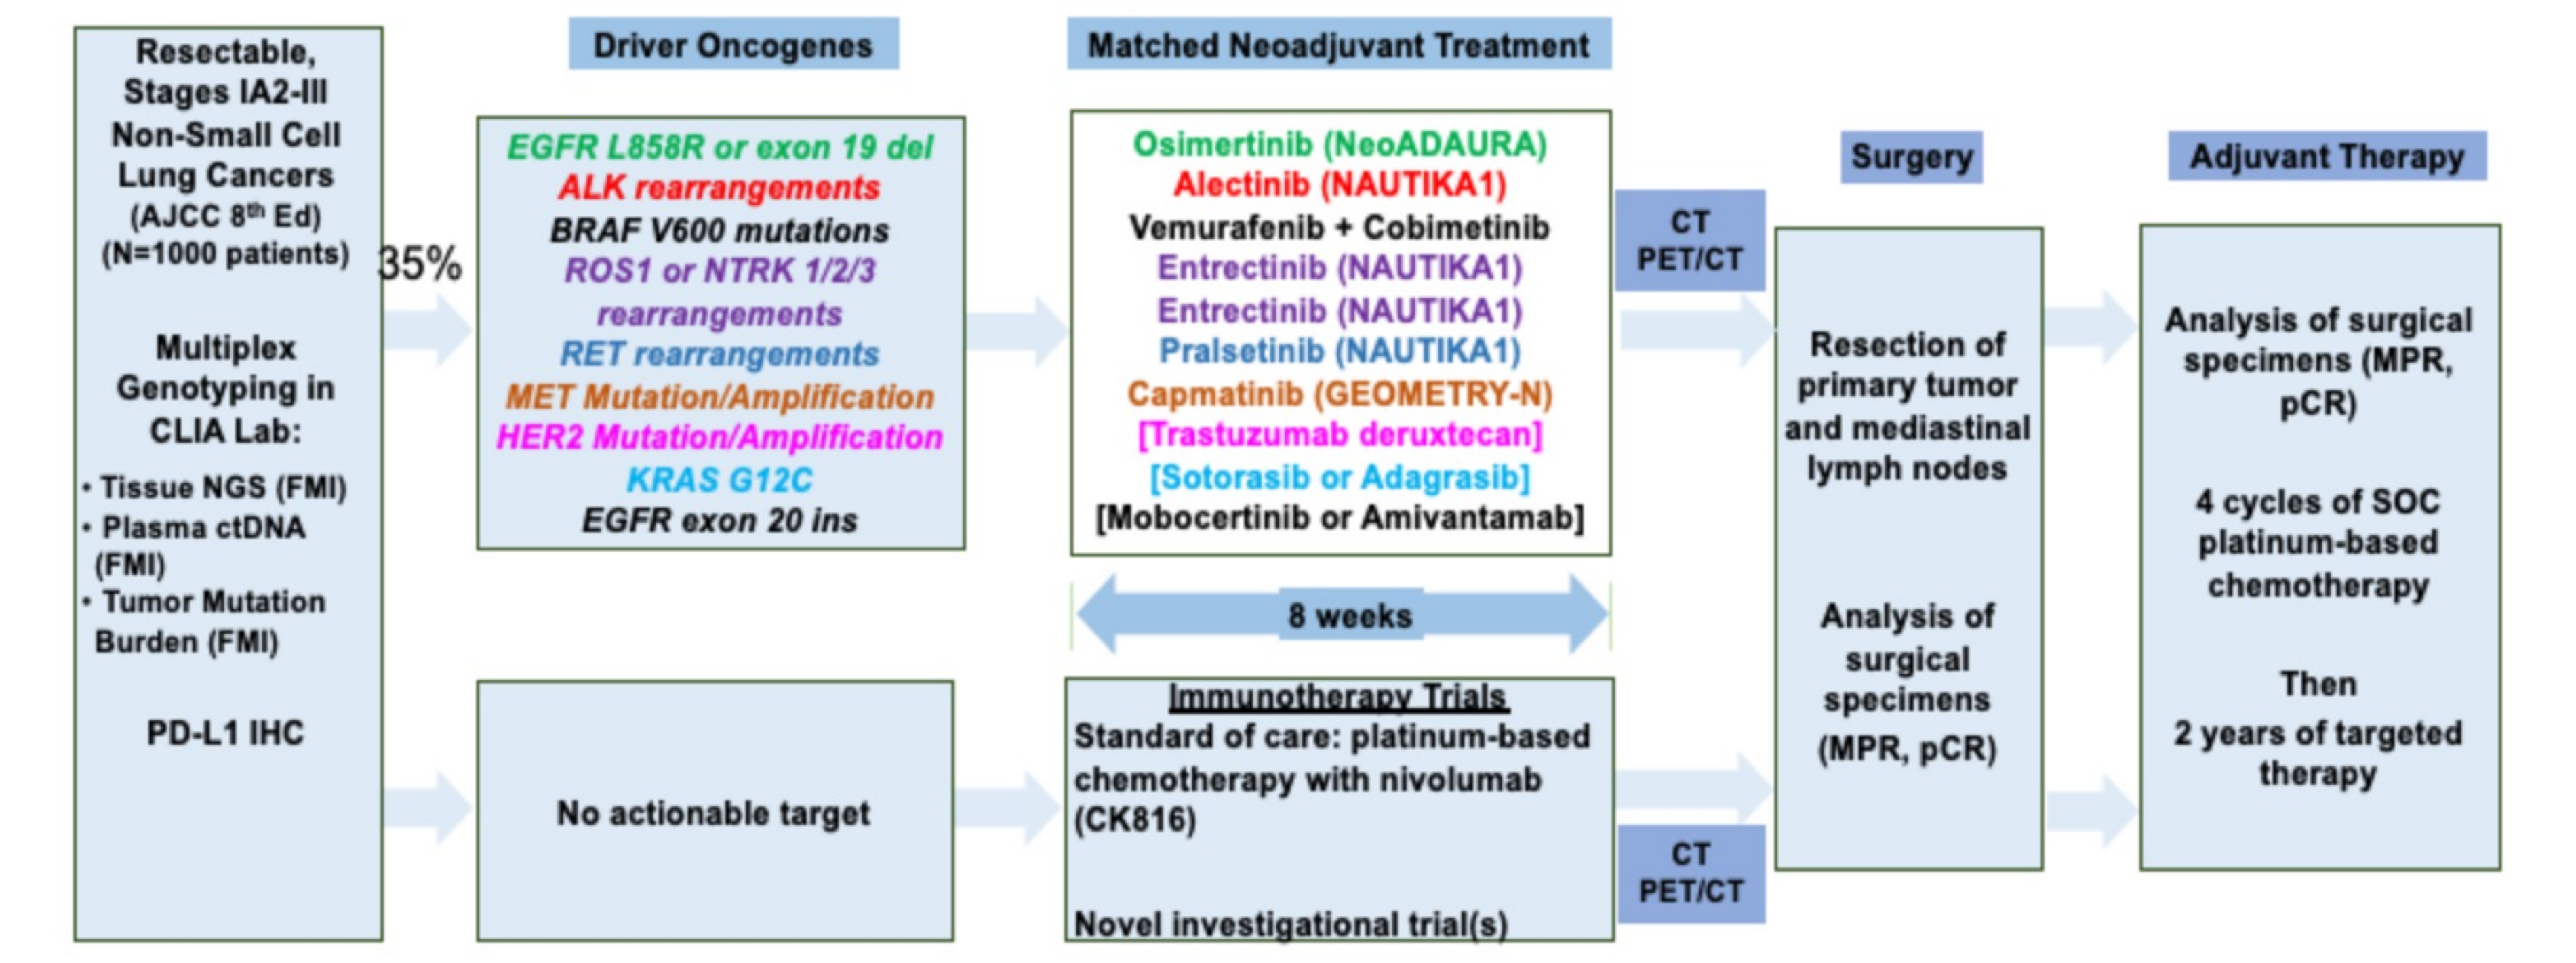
Resectable, Stages IA2-III Non-Small Cell Lung Cancers (AJCC 8$^{th}$ Ed) (N=1000 patients)

Multiplex Genotyping in CLIA Lab:

• Tissue NGS (FMI)
• Plasma ctDNA (FMI)
• Tumor Mutation Burden (FMI)

PD-L1 IHC

35%

Driver Oncogenes

EGFR L858R or exon 19 del
ALK rearrangements
BRAF V600 mutations
ROS1 or NTRK 1/2/3 rearrangements
RET rearrangements
MET Mutation/Amplification
HER2 Mutation/Amplification
KRAS G12C
EGFR exon 20 ins

No actionable target

Matched Neoadjuvant Treatment

Osimertinib (NeoADAURA)
Alectinib (NAUTIKA1)
Vemurafenib + Cobimetinib
Entrectinib (NAUTIKA1)
Entrectinib (NAUTIKA1)
Pralsetinib (NAUTIKA1)
Capmatinib (GEOMETRY-N)
[Trastuzumab deruxtecan]
[Sotorasib or Adagrasib]
[Mobocertinib or Amivantamab]

8 weeks

Immunotherapy Trials
Standard of care: platinum-based chemotherapy with nivolumab (CK816)

Novel investigational trial(s)

CT
PET/CT

CT
PET/CT

Surgery

Resection of primary tumor and mediastinal lymph nodes

Analysis of surgical specimens (MPR, pCR)

Adjuvant Therapy

Analysis of surgical specimens (MPR, pCR)

4 cycles of SOC platinum-based chemotherapy

Then

2 years of targeted therapy